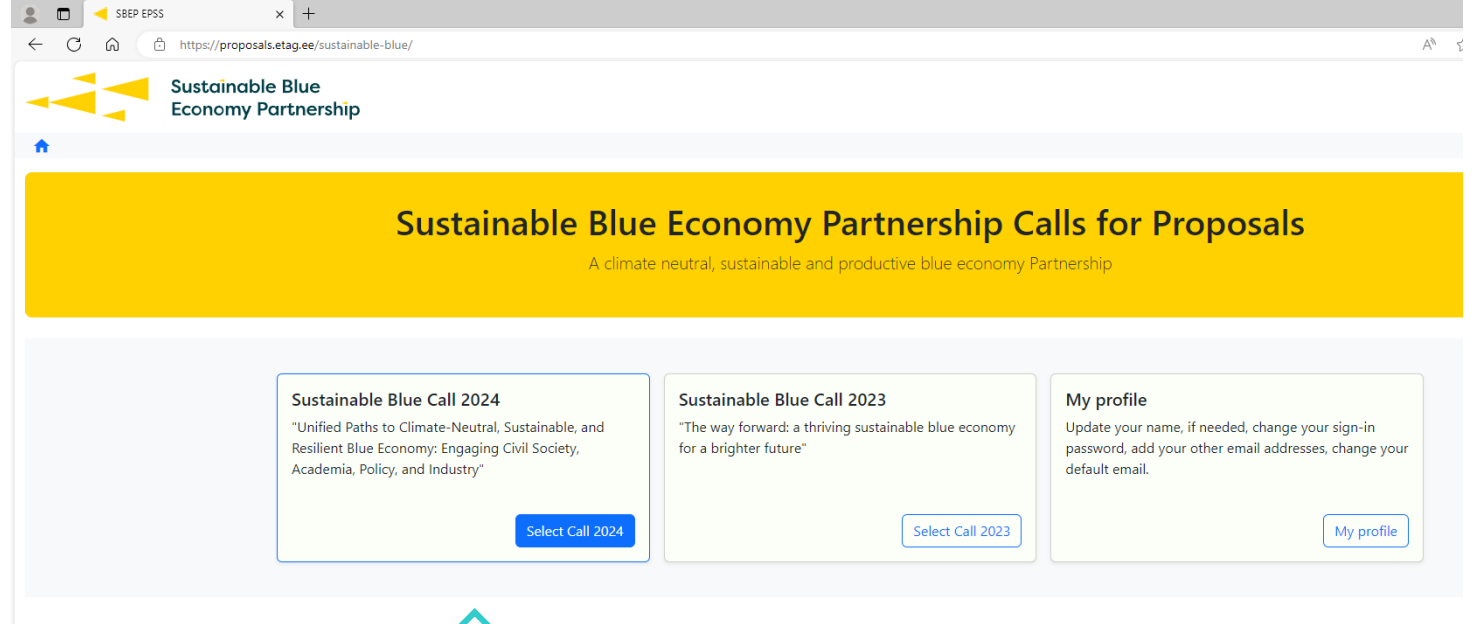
SBEP EPSS

https://proposals.etag.ee/sustainable-blue/

Sustainable Blue
Economy Partnership

Sustainable Blue Economy Partnership Calls for Proposals

A climate neutral, sustainable and productive blue economy Partnership

Sustainable Blue Call 2024

"Unified Paths to Climate-Neutral, Sustainable, and Resilient Blue Economy: Engaging Civil Society, Academia, Policy, and Industry"

Select Call 2024

Sustainable Blue Call 2023

"The way forward: a thriving sustainable blue economy for a brighter future"

Select Call 2023

My profile

Update your name, if needed, change your sign-in password, add your other email addresses, change your default email.

My profile